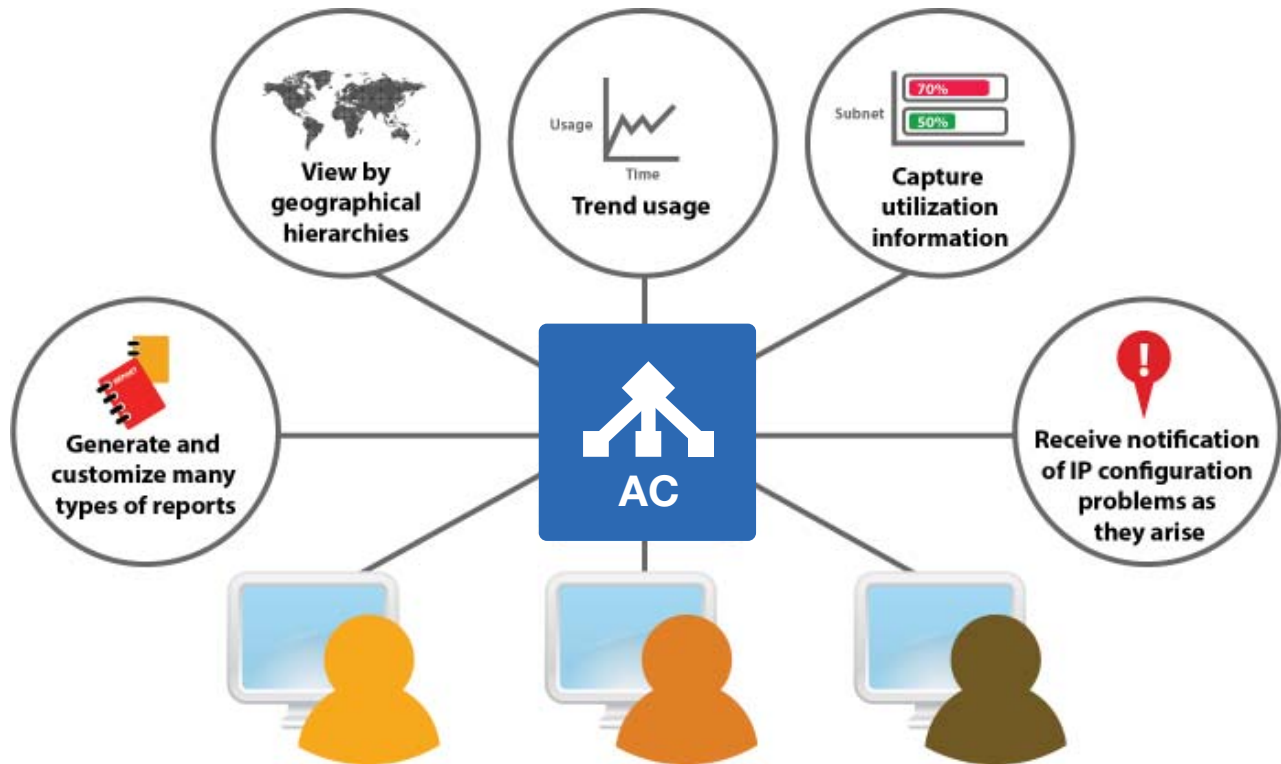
View by geographical hierarchies

Usage

Time

Trend usage

Subnet

70%

50%

Capture utilization information

REPORT

Generate and customize many types of reports

AC

Receive notification of IP configuration problems as they arise